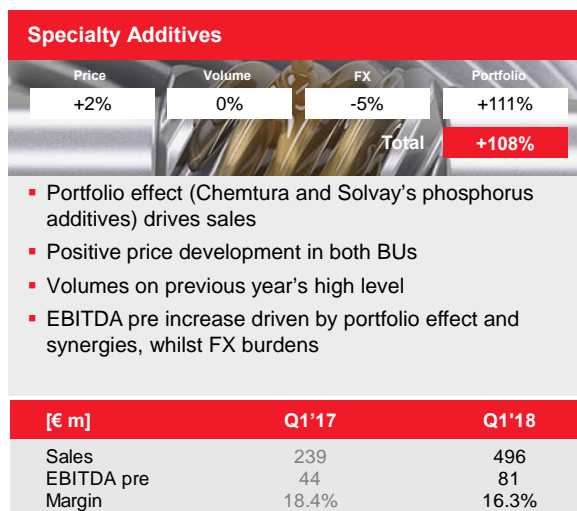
Specialty Additives

| Price | Volume | FX | Portfolio |
|---|---|---|---|
| +2% | 0% | -5% | +111% |

Total +108%

- Portfolio effect (Chemtura and Solvay's phosphorus additives) drives sales
- Positive price development in both BUs
- Volumes on previous year's high level
- EBITDA pre increase driven by portfolio effect and synergies, whilst FX burdens

| [€ m] | Q1'17 | Q1'18 |
|---|---|---|
| Sales | 239 | 496 |
| EBITDA pre | 44 | 81 |
| Margin | 18.4% | 16.3% |